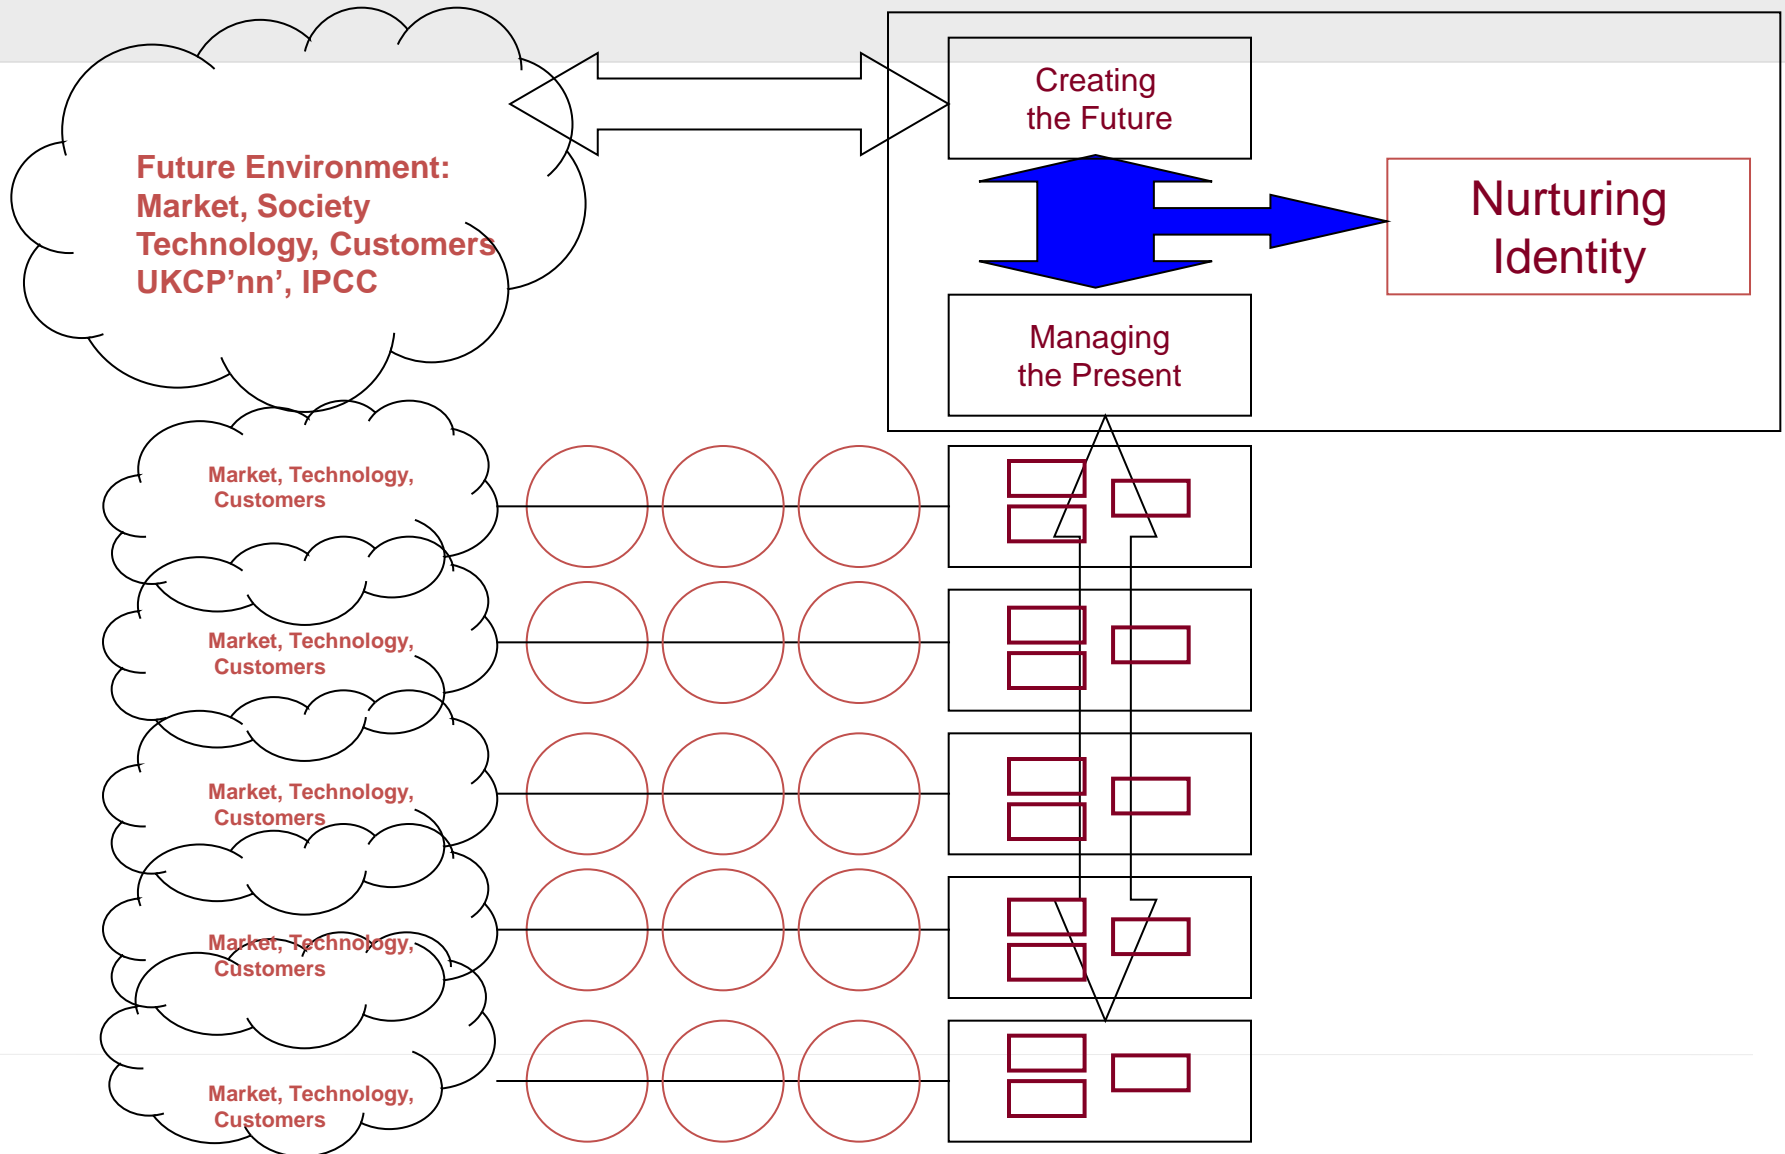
Future Environment:
Market, Society
Technology, Customers
UKCP'nn', IPCC

Creating
the Future

Nurturing
Identity

Managing
the Present

Market, Technology,
Customers

Market, Technology,
Customers

Market, Technology,
Customers

Market, Technology,
Customers

Market, Technology,
Customers